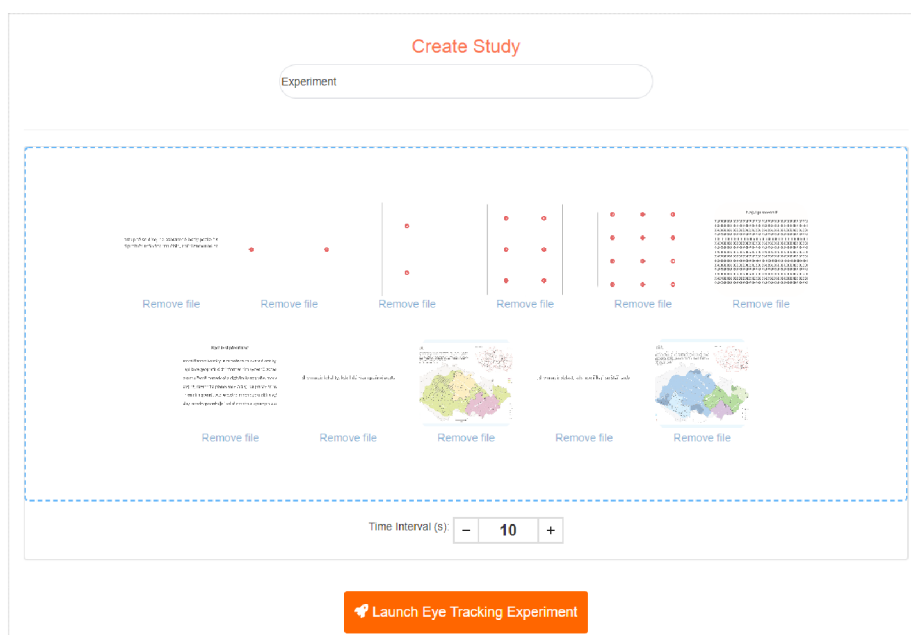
Create Study

Experiment

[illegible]

Remove file

Remove file

Remove file

Remove file

Remove file

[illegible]

Remove file

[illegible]

Remove file

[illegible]

Remove file

Remove file

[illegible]

Remove file

Remove file

Time Interval (s): – 10 +

Launch Eye Tracking Experiment